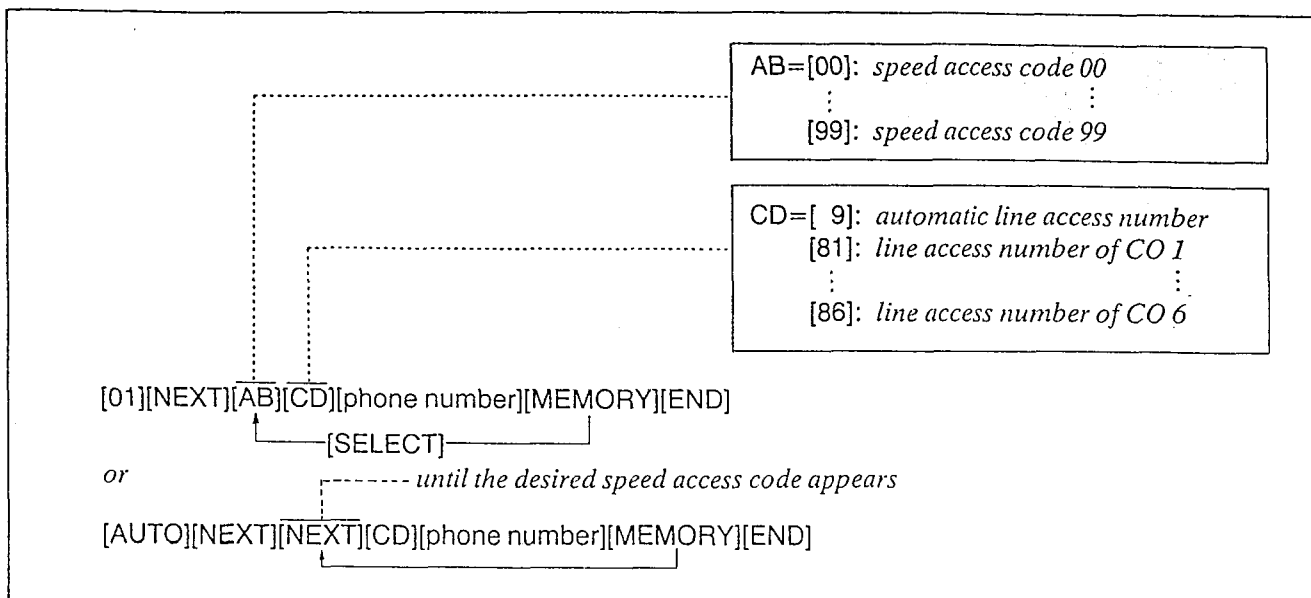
AB=[00]: *speed access code 00*
⋮ ⋮
[99]: *speed access code 99*

CD=[ 9]: *automatic line access number*
[81]: *line access number of CO 1*
⋮ ⋮
[86]: *line access number of CO 6*

[01][NEXT][$\overline{\text{AB}}$][$\overline{\text{CD}}$][phone number][MEMORY][END]

[SELECT]

*or*

*until the desired speed access code appears*

[AUTO][NEXT][$\overline{\text{NEXT}}$][CD][phone number][MEMORY][END]